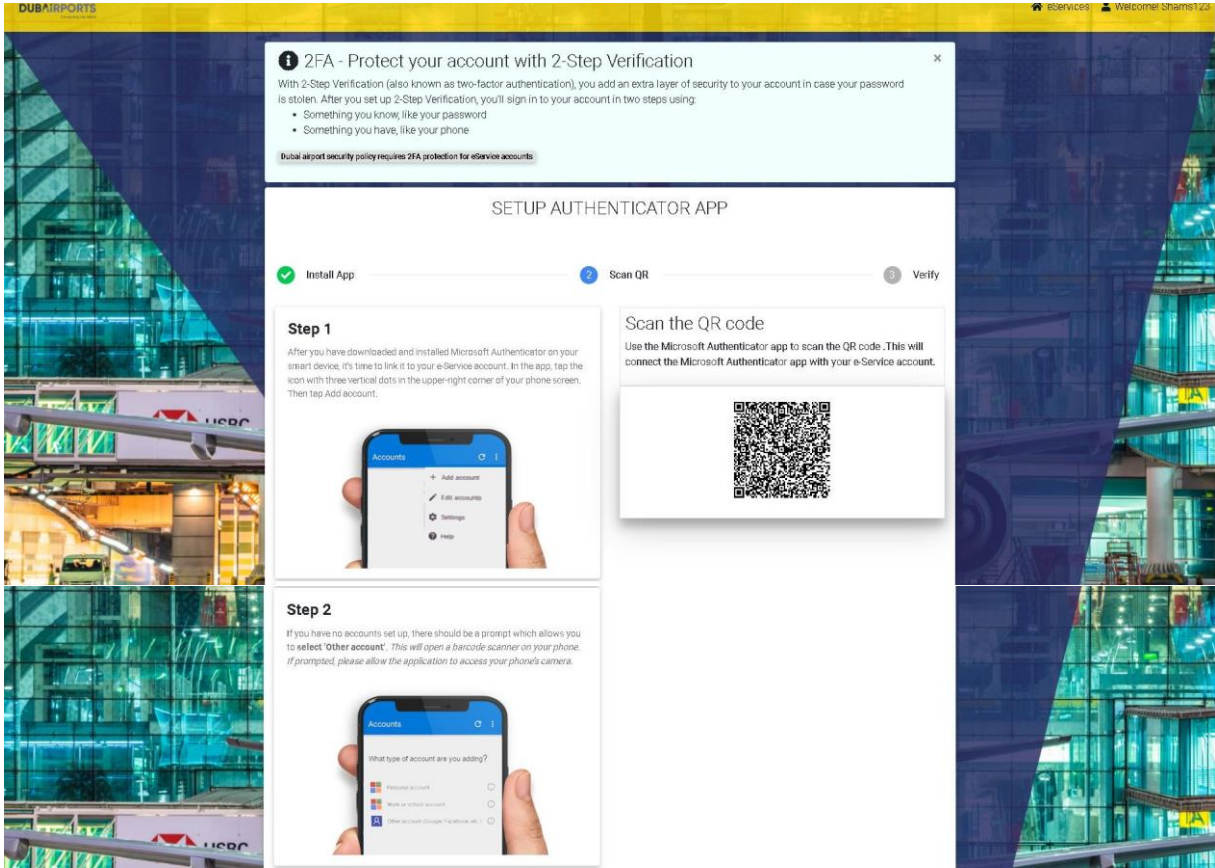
DUBAIRPORTS

eServices Welcome! Shams123

2FA - Protect your account with 2-Step Verification

×

With 2-Step Verification (also known as two-factor authentication), you add an extra layer of security to your account in case your password is stolen. After you set up 2-Step Verification, you'll sign in to your account in two steps using:

- Something you know, like your password
- Something you have, like your phone

Dubai airport security policy requires 2FA protection for eService accounts

SETUP AUTHENTICATOR APP

Install App

2 Scan QR

3 Verify

Step 1

After you have downloaded and installed Microsoft Authenticator on your smart device, it's time to link it to your e-Service account. In the app, tap the icon with three vertical dots in the upper-right corner of your phone screen. Then tap Add account.

Accounts

+ Add account

Edit accounts

Settings

Help

Scan the QR code

Use the Microsoft Authenticator app to scan the QR code .This will connect the Microsoft Authenticator app with your e-Service account.

Step 2

If you have no accounts set up, there should be a prompt which allows you to select 'Other account'. This will open a barcode scanner on your phone. If prompted, please allow the application to access your phone's camera.

Accounts

What type of account are you adding?

Personal account

Work or school account

Other account (Google, Facebook, etc.)

HSBC

HSBC